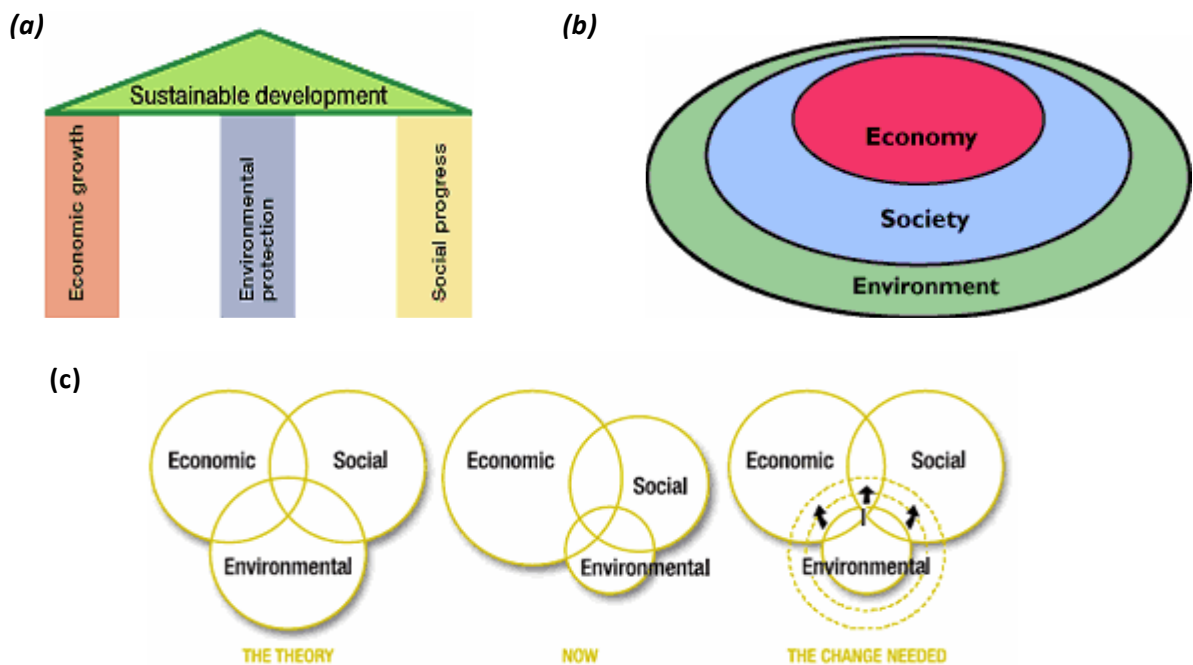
(a)

Sustainable development

Economic growth

Environmental protection

Social progress

(b)

Economy

Society

Environment

(c)

Economic

Social

Environmental

THE THEORY

Economic

Social

Environmental

NOW

Economic

Social

Environmental

THE CHANGE NEEDED